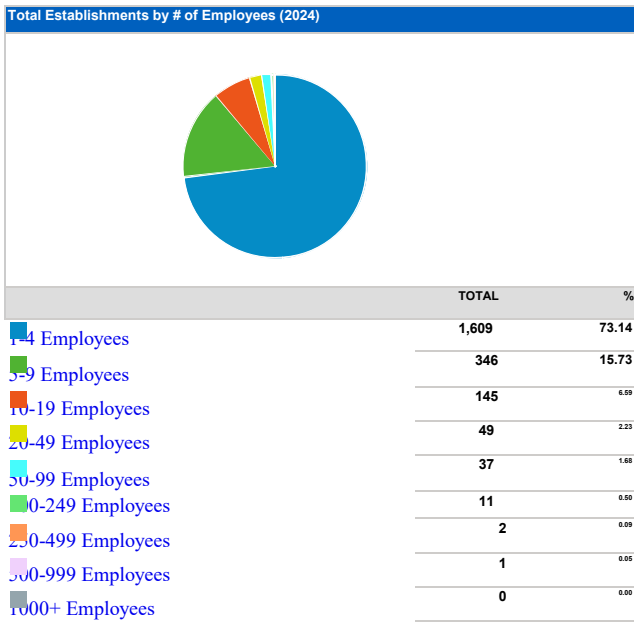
Total Establishments by # of Employees (2024)

| | TOTAL | % |
|---|---|---|
| 1-4 Employees | 1,609 | 73.14 |
| 5-9 Employees | 346 | 15.73 |
| 10-19 Employees | 145 | 6.59 |
| 20-49 Employees | 49 | 2.23 |
| 50-99 Employees | 37 | 1.68 |
| 100-249 Employees | 11 | 0.50 |
| 250-499 Employees | 2 | 0.09 |
| 500-999 Employees | 1 | 0.05 |
| 1000+ Employees | 0 | 0.00 |